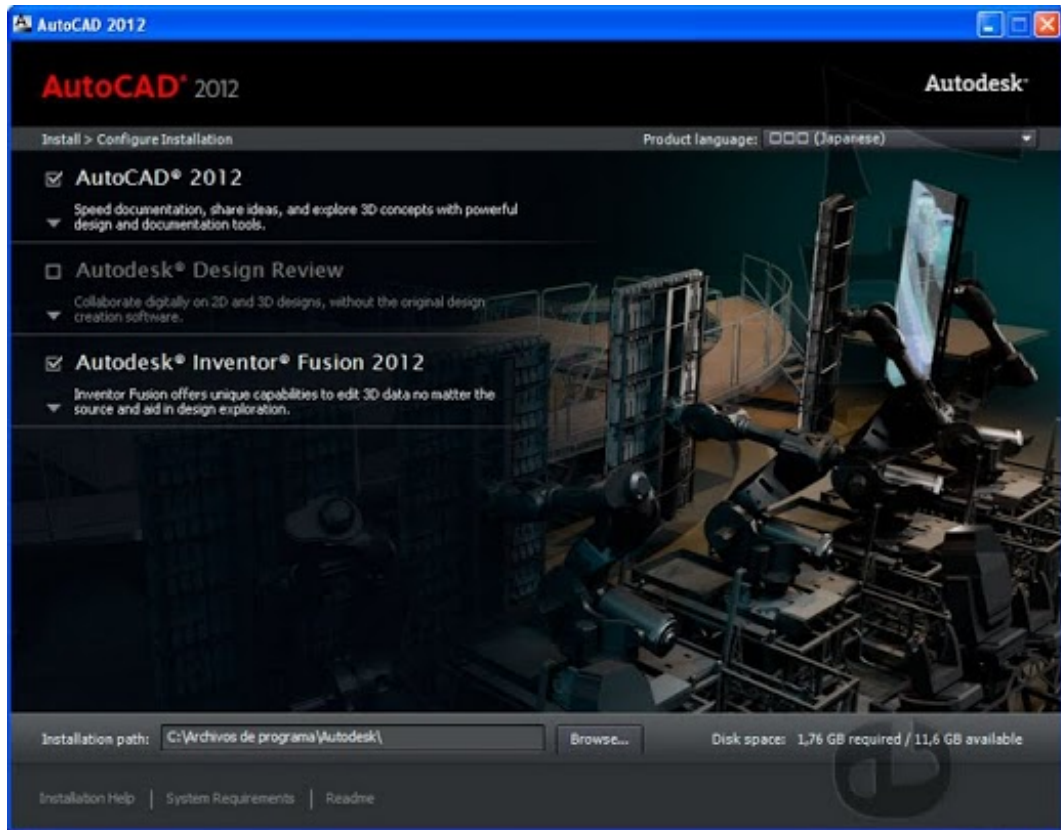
AutoCAD 2012

AutoCAD® 2012

Autodesk®

Install > Configure Installation

Product language: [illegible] (Japanese)

AutoCAD® 2012

Speed documentation, share ideas, and explore 3D concepts with powerful design and documentation tools.

Autodesk® Design Review

Collaborate digitally on 2D and 3D designs, without the original design creation software.

Autodesk® Inventor® Fusion 2012

Inventor Fusion offers unique capabilities to edit 3D data no matter the source and aid in design exploration.

Installation path: C:\Archivos de programa\Autodesk\

Browse...

Disk space: 1,76 GB required / 11,6 GB available

Installation Help | System Requirements | Readme